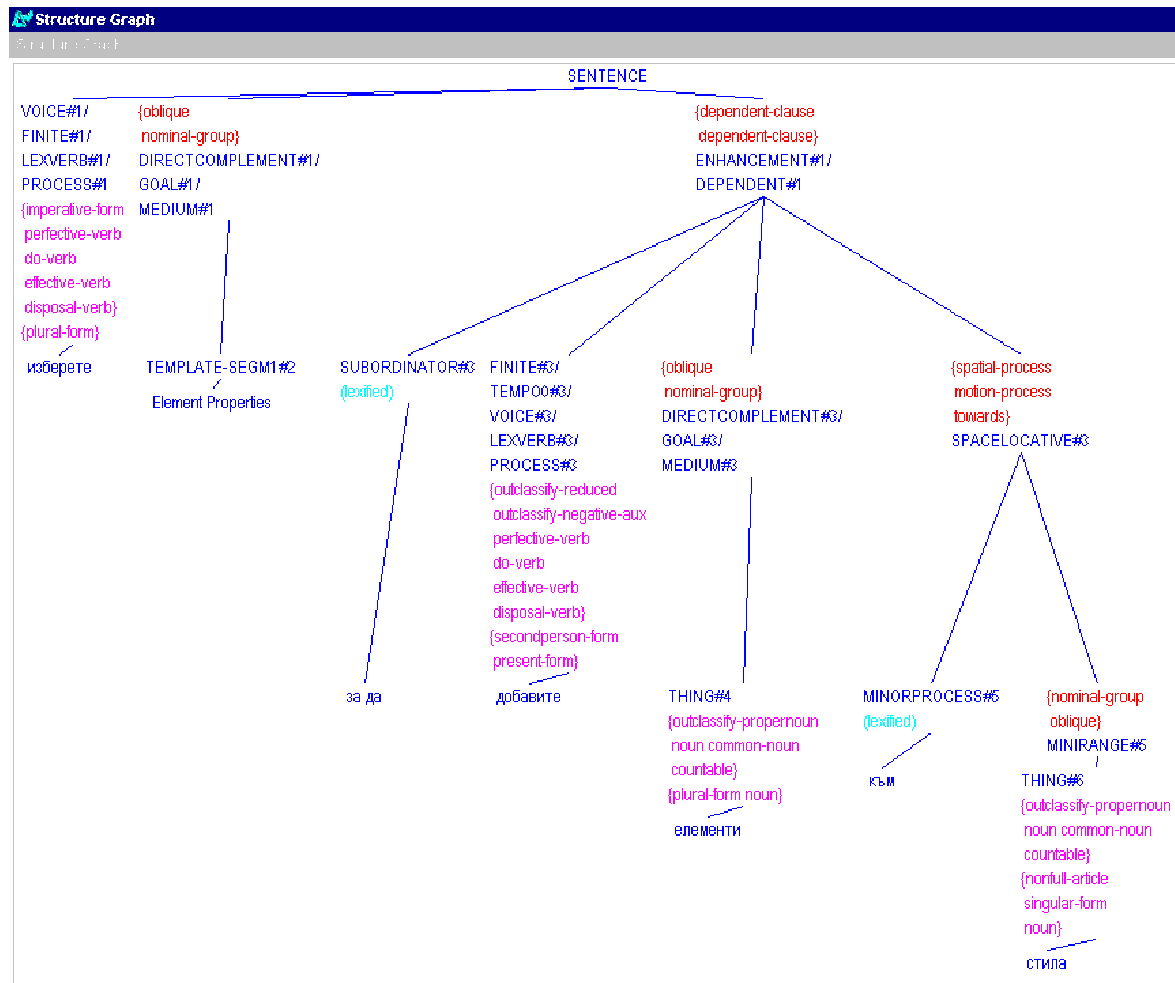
Structure Graph

Structure Graph

SENTENCE

VOICE#1 / FINITE#1 / LEXVERB#1 / PROCESS#1 {imperative-form perfective-verb do-verb effective-verb disposal-verb} {plural-form}

изберете

{oblique nominal-group} DIRECTCOMPLEMENT#1 / GOAL#1 / MEDIUM#1

TEMPLATE-SEGM1#2

Element Properties

{dependent-clause dependent-clause} ENHANCEMENT#1 / DEPENDENT#1

SUBORDINATOR#3 (lexified)

за да

FINITE#3 / TEMPO0#3 / VOICE#3 / LEXVERB#3 / PROCESS#3 {outclassify-reduced outclassify-negative-aux perfective-verb do-verb effective-verb disposal-verb} {secondperson-form present-form}

добавите

{oblique nominal-group} DIRECTCOMPLEMENT#3 / GOAL#3 / MEDIUM#3

THING#4 {outclassify-propernoun noun common-noun countable} {plural-form noun}

елементи

{spatial-process motion-process towards} SPACELOCATIVE#3

MINORPROCESS#5 (lexified)

към

{nominal-group oblique} MINIRANGE#5

THING#6 {outclassify-propernoun noun common-noun countable} {nonfull-article singular-form noun}

стила